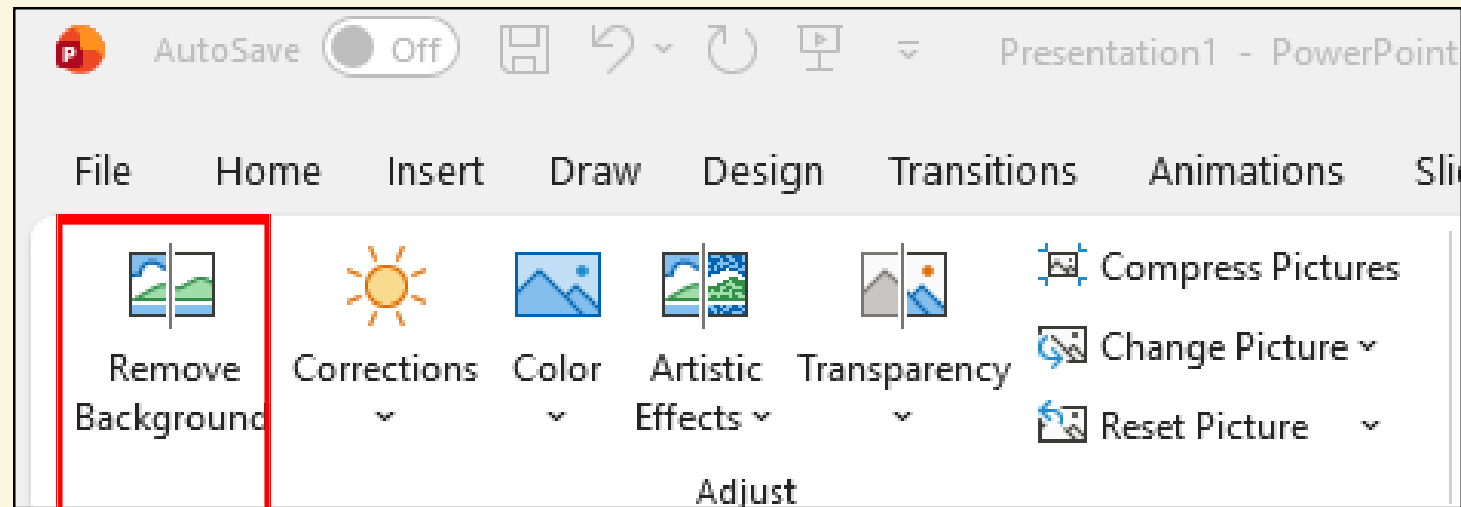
AutoSave Off Presentation1 - PowerPoint

File Home Insert Draw Design Transitions Animations Sli

Remove Background

Corrections

Color

Artistic Effects

Transparency

Compress Pictures

Change Picture

Reset Picture

Adjust